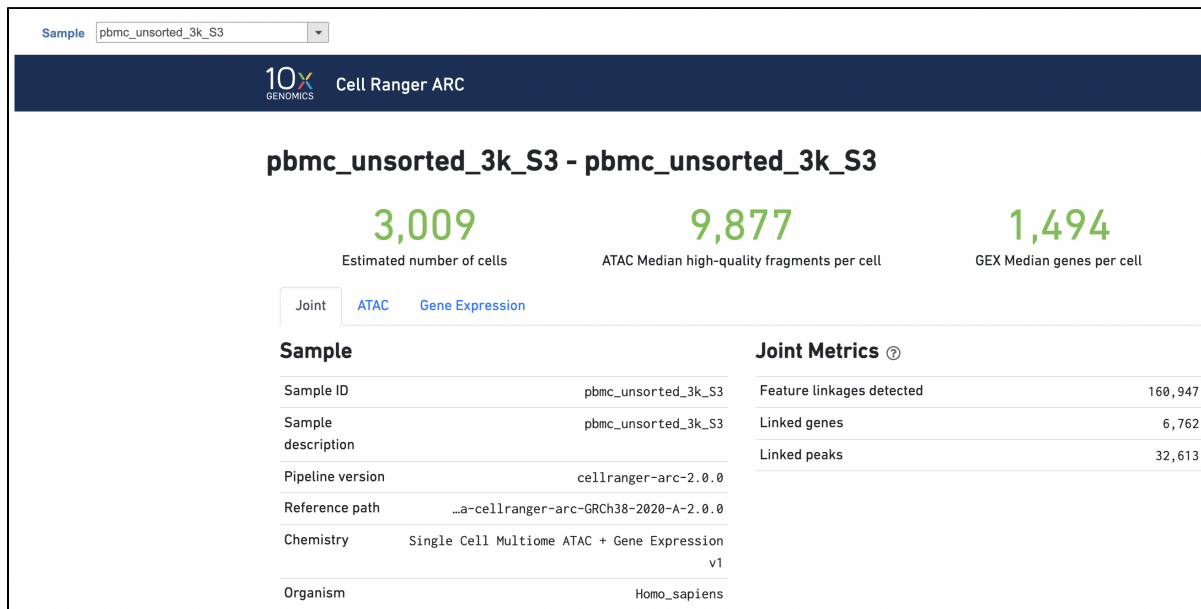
Sample pbmc_unsorted_3k_S3

10x GENOMICS Cell Ranger ARC

pbmc_unsorted_3k_S3 - pbmc_unsorted_3k_S3

3,009
Estimated number of cells

9,877
ATAC Median high-quality fragments per cell

1,494
GEX Median genes per cell

Joint ATAC Gene Expression

Sample

| Sample ID | pbmc_unsorted_3k_S3 |
|---|---|
| Sample description | pbmc_unsorted_3k_S3 |
| Pipeline version | cellranger-arc-2.0.0 |
| Reference path | …a-cellranger-arc-GRCh38-2020-A-2.0.0 |
| Chemistry | Single Cell Multiome ATAC + Gene Expression v1 |
| Organism | Homo_sapiens |

Joint Metrics ?

| Feature linkages detected | 160,947 |
|---|---|
| Linked genes | 6,762 |
| Linked peaks | 32,613 |